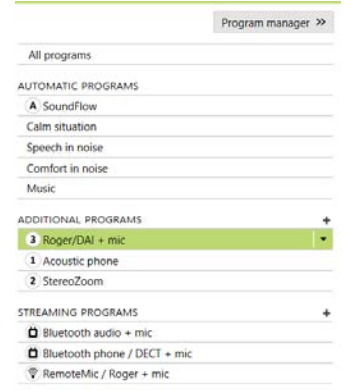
Program manager >>

All programs

AUTOMATIC PROGRAMS

A SoundFlow

Calm situation

Speech in noise

Comfort in noise

Music

ADDITIONAL PROGRAMS +

3 Roger/DAI + mic

1 Acoustic phone

2 StereoZoom

STREAMING PROGRAMS +

Bluetooth audio + mic

Bluetooth phone / DECT + mic

RemoteMic / Roger + mic